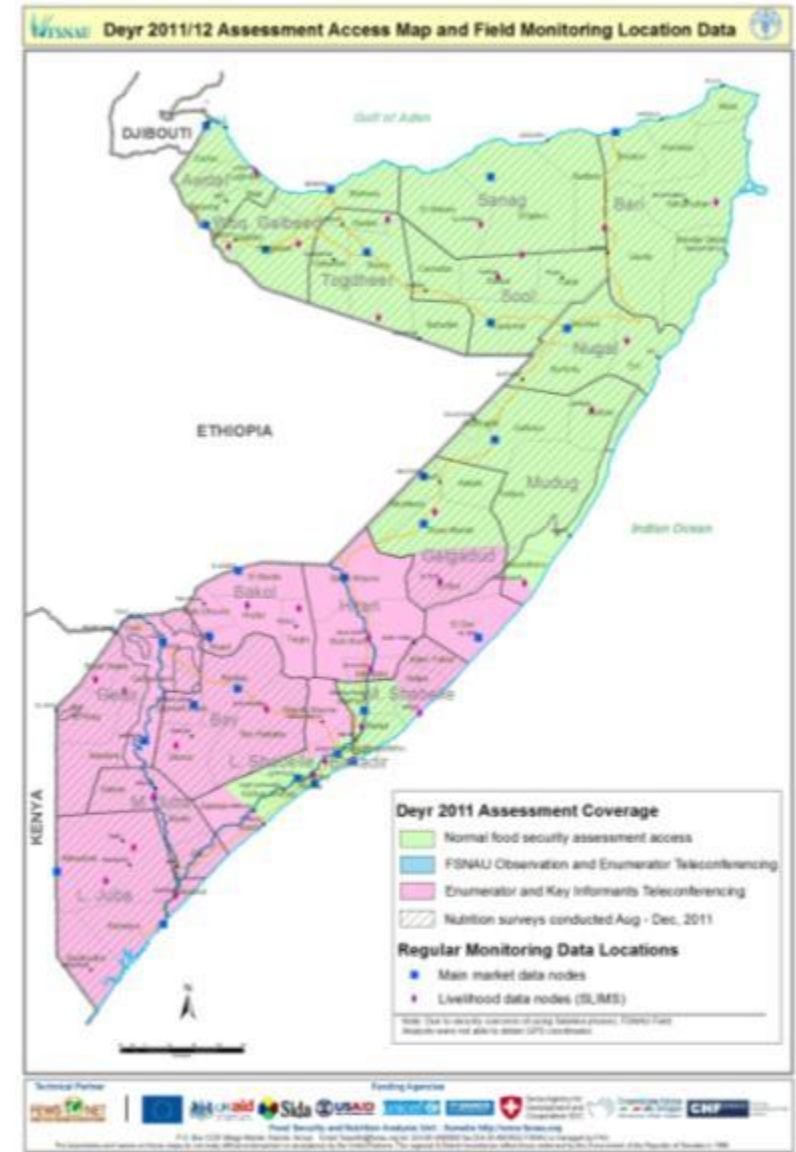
FSNAU Deyr 2011/12 Assessment Access Map and Field Monitoring Location Data

DJIBOUTI

Gulf of Aden

Awdal

Woq. Galbeed

Togdheer

Sanag

Bari

Sool

Nugal

ETHIOPIA

Mudug

Indian Ocean

Galgadud

Bakol

Hiraan

M. Shabelle

Gedo

Bay

L. Shabelle

Banadir

M. Juba

KENYA

L. Juba

Deyr 2011 Assessment Coverage

Normal food security assessment access

FSNAU Observation and Enumerator Teleconferencing

Enumerator and Key Informants Teleconferencing

Nutrition surveys conducted Aug - Dec, 2011

Regular Monitoring Data Locations

Main market data nodes

Livelihood data nodes (SLIMS)

Note: Due to security concerns of using Satellite phones, FSNAU Field Analysts were not able to obtain GPS coordinates.

Technical Partner

FEWS NET

Funding Agencies

UKaid

Sida

USAID

CHF

Food Security and Nutrition Analysis Unit - Somalia http://www.fsnau.org

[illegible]